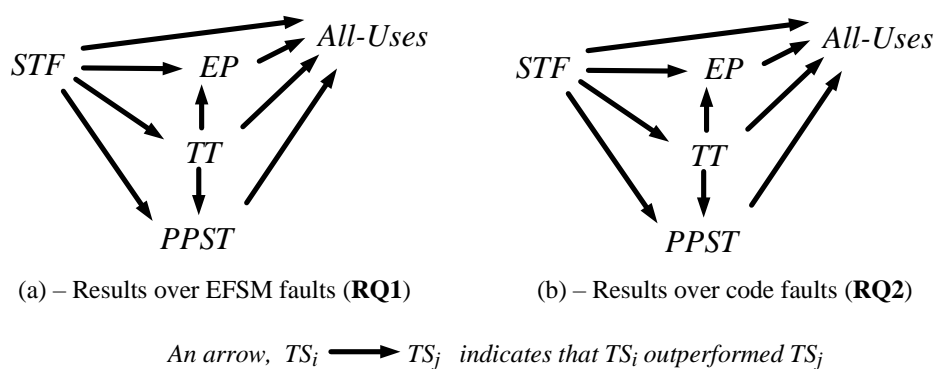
All-Uses
STF
EP
TT
PPST

(a) – Results over EFSM faults (**RQ1**)

All-Uses
STF
EP
TT
PPST

(b) – Results over code faults (**RQ2**)

*An arrow,* $TS_i \longrightarrow TS_j$ *indicates that* $TS_i$ *outperformed* $TS_j$